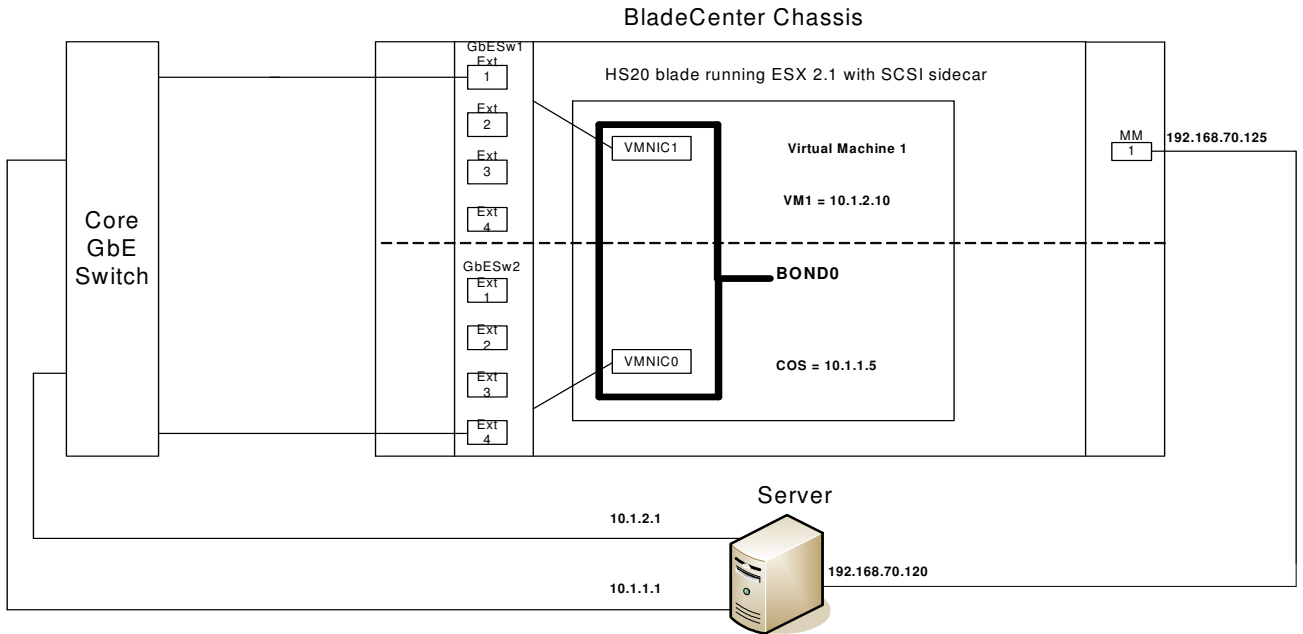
BladeCenter Chassis

Core GbE Switch

GbESw1
Ext 1
Ext 2
Ext 3
Ext 4

GbESw2
Ext 1
Ext 2
Ext 3
Ext 4

HS20 blade running ESX 2.1 with SCSI sidecar

VMNIC1

Virtual Machine 1

VM1 = 10.1.2.10

BOND0

VMNIC0

COS = 10.1.1.5

MM 1

192.168.70.125

Server

10.1.2.1

10.1.1.1

192.168.70.120